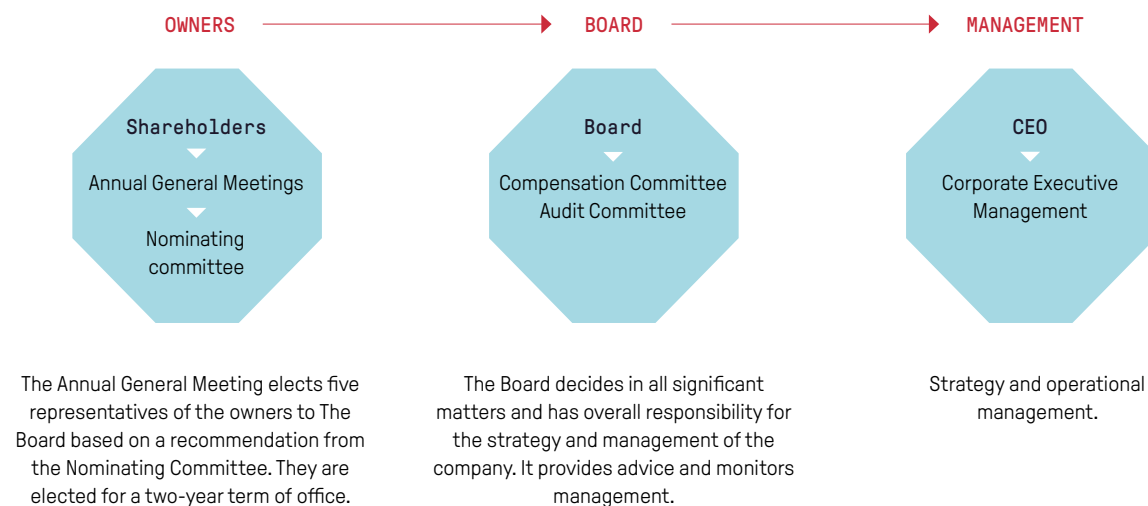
OWNERS

BOARD

MANAGEMENT

Shareholders

Annual General Meetings

Nominating committee

Board

Compensation Committee
Audit Committee

CEO

Corporate Executive Management

The Annual General Meeting elects five representatives of the owners to The Board based on a recommendation from the Nominating Committee. They are elected for a two-year term of office.

The Board decides in all significant matters and has overall responsibility for the strategy and management of the company. It provides advice and monitors management.

Strategy and operational management.